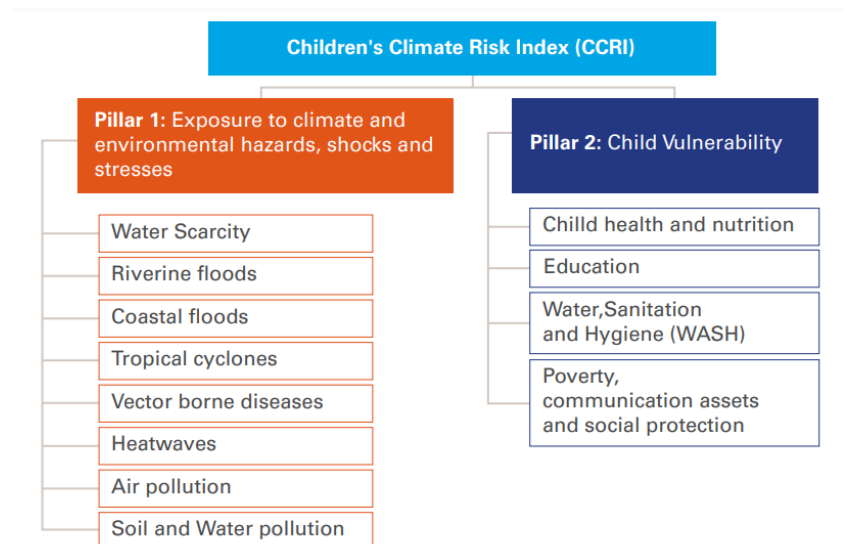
Children's Climate Risk Index (CCRI)

Pillar 1: Exposure to climate and environmental hazards, shocks and stresses

Water Scarcity

Riverine floods

Coastal floods

Tropical cyclones

Vector borne diseases

Heatwaves

Air pollution

Soil and Water pollution

Pillar 2: Child Vulnerability

Chilld health and nutrition

Education

Water,Sanitation and Hygiene (WASH)

Poverty, communication assets and social protection